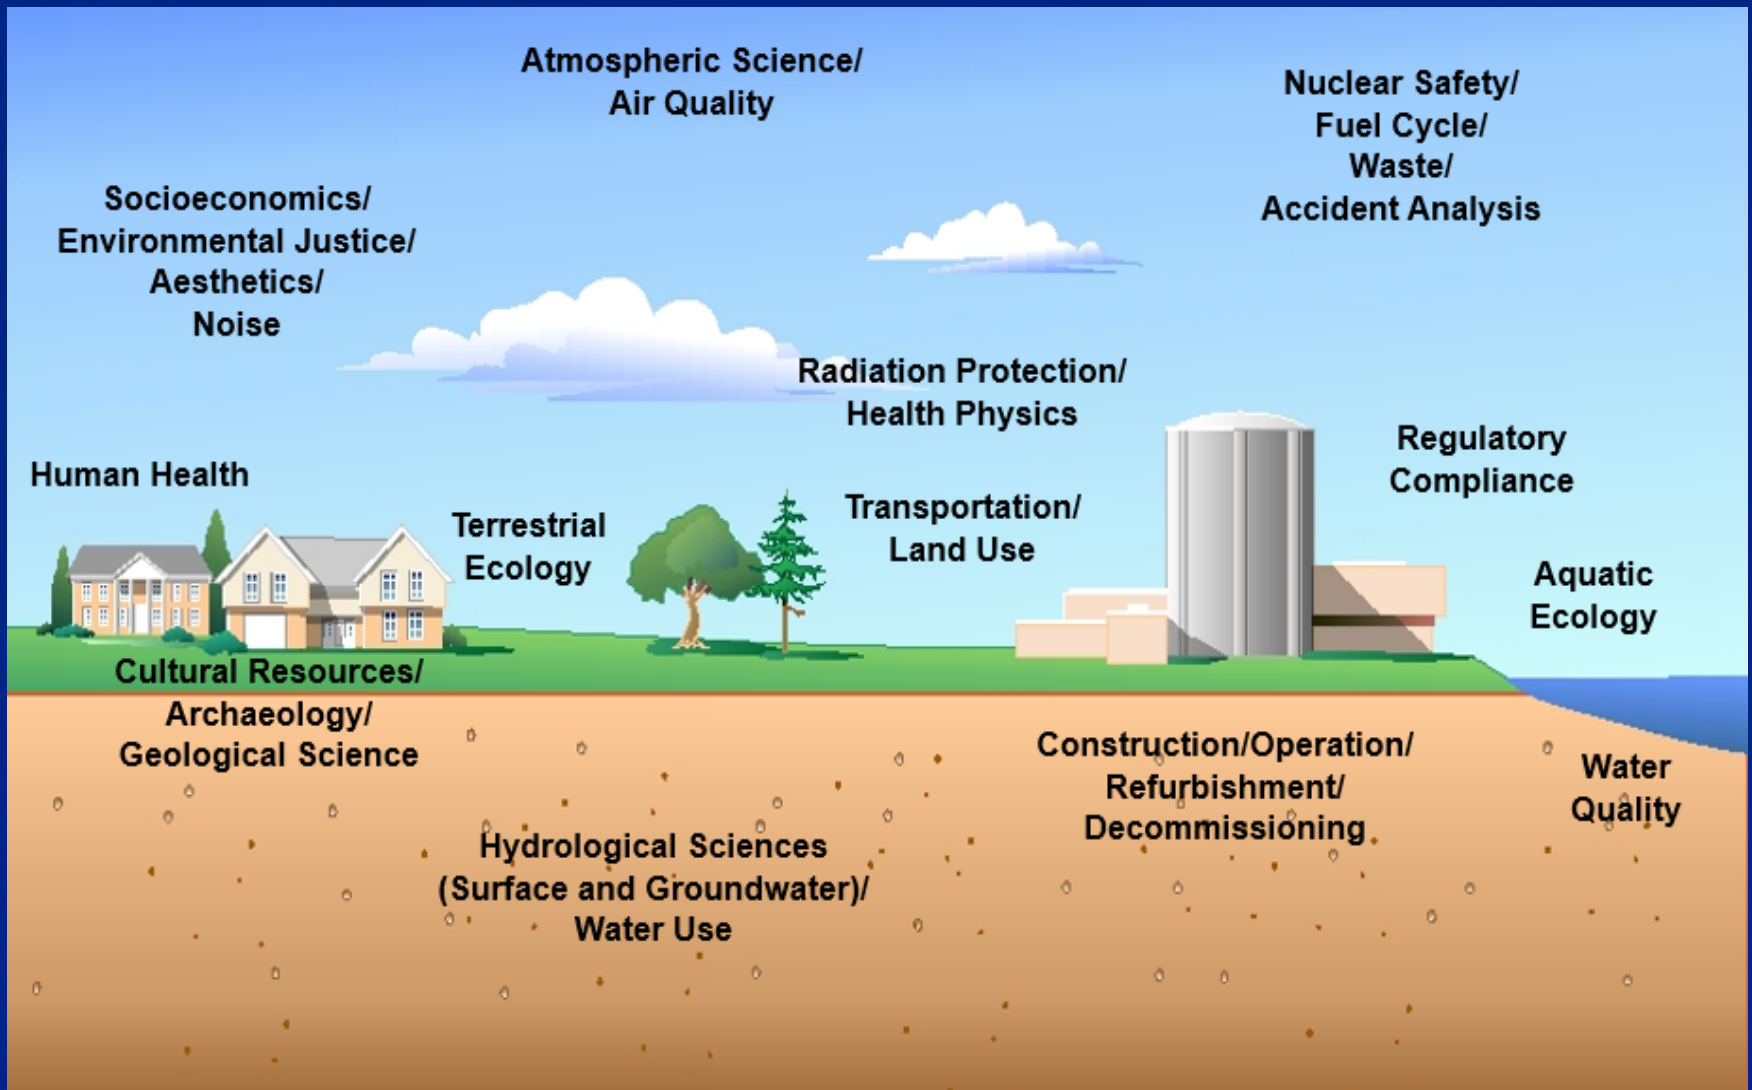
Atmospheric Science/ Air Quality

Nuclear Safety/ Fuel Cycle/ Waste/ Accident Analysis

Socioeconomics/ Environmental Justice/ Aesthetics/ Noise

Radiation Protection/ Health Physics

Human Health

Terrestrial Ecology

Transportation/ Land Use

Regulatory Compliance

Aquatic Ecology

Cultural Resources/ Archaeology/ Geological Science

Construction/Operation/ Refurbishment/ Decommissioning

Water Quality

Hydrological Sciences (Surface and Groundwater)/ Water Use